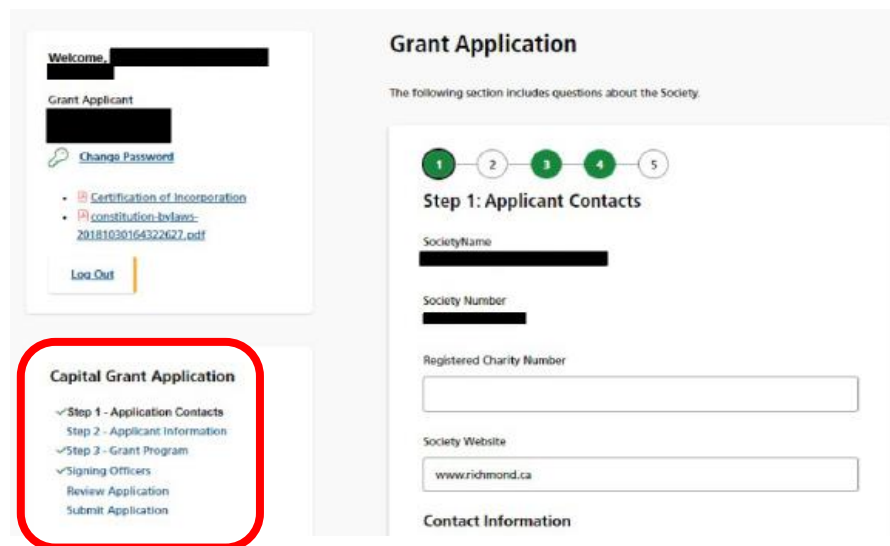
Welcome,

Grant Applicant

Change Password

- Certification of Incorporation
- constitution-bylaws-20181030164322627.pdf

Log Out

Capital Grant Application

✓Step 1 - Application Contacts
Step 2 - Applicant Information
✓Step 3 - Grant Program
✓Signing Officers
Review Application
Submit Application

Grant Application

The following section includes questions about the Society.

1 2 3 4 5

Step 1: Applicant Contacts

SocietyName

Society Number

Registered Charity Number

Society Website

www.richmond.ca

Contact Information